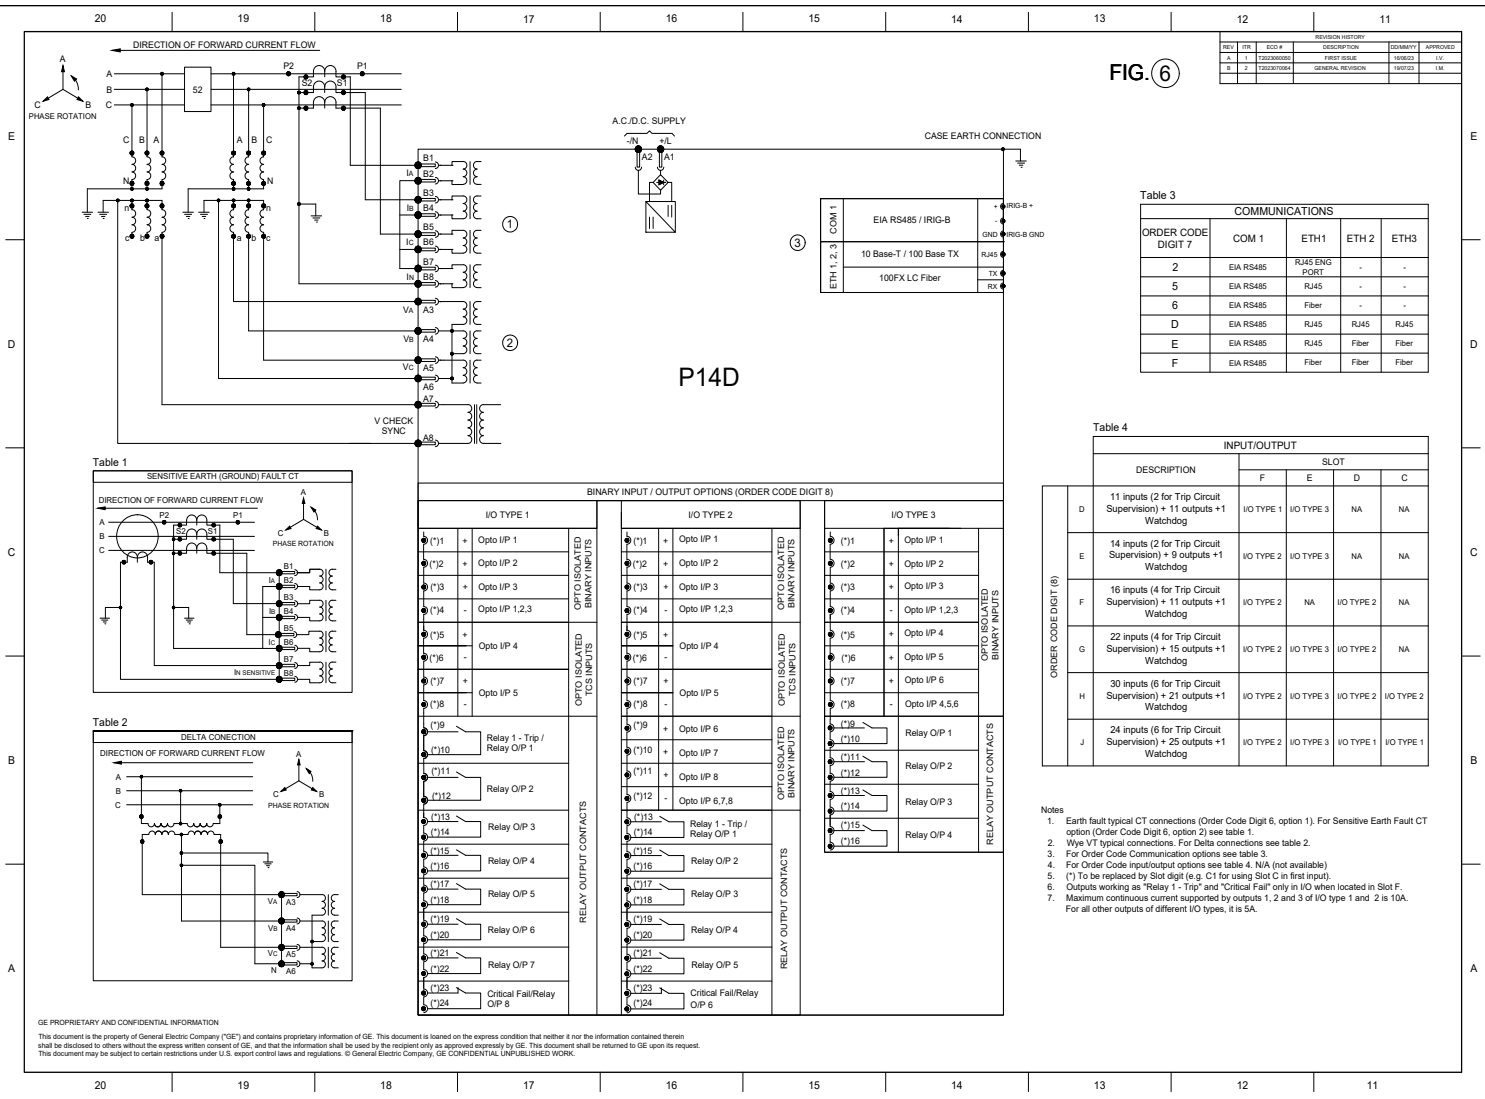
20 19 18 17 16 15 14 13 12 11

| REVISION HISTORY | | | | | |
|---|---|---|---|---|---|
| REV | ITR | ECO # | DESCRIPTION | DD/MM/YY | APPROVED |
| A | 1 | T2023060050 | FIRST ISSUE | 16/06/23 | I.V. |
| B | 2 | T2023070064 | GENERAL REVISION | 19/07/23 | I.M. |

FIG. 6

DIRECTION OF FORWARD CURRENT FLOW

A B C PHASE ROTATION

A B C 52 P2 S2 S1 P1

C B A A B C N n c b a a b c n

A.C./D.C. SUPPLY -/N +/L A2 A1

CASE EARTH CONNECTION

E

IA B1 B2 IB B3 B4 IC B5 B6 IN B7 B8

VA A3 VB A4 VC A5 A6 A7

V CHECK SYNC A8

① ② ③

COM 1 EIA RS485 / IRIG-B + IRIG-B + - GND IRIG-B GND

ETH 1, 2, 3 10 Base-T / 100 Base TX RJ45 100FX LC Fiber TX RX

P14D

D

Table 3

| COMMUNICATIONS | | | | |
|---|---|---|---|---|
| ORDER CODE DIGIT 7 | COM 1 | ETH1 | ETH 2 | ETH3 |
| 2 | EIA RS485 | RJ45 ENG PORT | - | - |
| 5 | EIA RS485 | RJ45 | - | - |
| 6 | EIA RS485 | Fiber | - | - |
| D | EIA RS485 | RJ45 | RJ45 | RJ45 |
| E | EIA RS485 | RJ45 | Fiber | Fiber |
| F | EIA RS485 | Fiber | Fiber | Fiber |

Table 4

| INPUT/OUTPUT | | | | | | |
|---|---|---|---|---|---|---|
| | | DESCRIPTION | SLOT F | E | D | C |
| ORDER CODE DIGIT (8) | D | 11 inputs (2 for Trip Circuit Supervision) + 11 outputs +1 Watchdog | I/O TYPE 1 | I/O TYPE 3 | NA | NA |
| | E | 14 inputs (2 for Trip Circuit Supervision) + 9 outputs +1 Watchdog | I/O TYPE 2 | I/O TYPE 3 | NA | NA |
| | F | 16 inputs (4 for Trip Circuit Supervision) + 11 outputs +1 Watchdog | I/O TYPE 2 | NA | I/O TYPE 2 | NA |
| | G | 22 inputs (4 for Trip Circuit Supervision) + 15 outputs +1 Watchdog | I/O TYPE 2 | I/O TYPE 3 | I/O TYPE 2 | NA |
| | H | 30 inputs (6 for Trip Circuit Supervision) + 21 outputs +1 Watchdog | I/O TYPE 2 | I/O TYPE 3 | I/O TYPE 2 | I/O TYPE 2 |
| | J | 24 inputs (6 for Trip Circuit Supervision) + 25 outputs +1 Watchdog | I/O TYPE 2 | I/O TYPE 3 | I/O TYPE 1 | I/O TYPE 1 |

Table 1
SENSITIVE EARTH (GROUND) FAULT CT
DIRECTION OF FORWARD CURRENT FLOW
A B C P2 S2 S1 P1 PHASE ROTATION
IA B1 B2 IB B3 B4 IC B5 B6 IN SENSITIVE B7 B8

Table 2
DELTA CONECTION
DIRECTION OF FORWARD CURRENT FLOW
A B C PHASE ROTATION
VA A3 VB A4 VC A5 N A6

BINARY INPUT / OUTPUT OPTIONS (ORDER CODE DIGIT 8)

I/O TYPE 1
(*)1 + Opto I/P 1
(*)2 + Opto I/P 2
(*)3 + Opto I/P 3
(*)4 - Opto I/P 1,2,3
OPTO ISOLATED BINARY INPUTS
(*)5 + (*)6 - Opto I/P 4
(*)7 + (*)8 - Opto I/P 5
OPTO ISOLATED TCS INPUTS
(*)9 (*)10 Relay 1 - Trip / Relay O/P 1
(*)11 (*)12 Relay O/P 2
(*)13 (*)14 Relay O/P 3
(*)15 (*)16 Relay O/P 4
(*)17 (*)18 Relay O/P 5
(*)19 (*)20 Relay O/P 6
(*)21 (*)22 Relay O/P 7
(*)23 (*)24 Critical Fail/Relay O/P 8
RELAY OUTPUT CONTACTS

I/O TYPE 2
(*)1 + Opto I/P 1
(*)2 + Opto I/P 2
(*)3 + Opto I/P 3
(*)4 - Opto I/P 1,2,3
OPTO ISOLATED BINARY INPUTS
(*)5 + (*)6 - Opto I/P 4
(*)7 + (*)8 - Opto I/P 5
OPTO ISOLATED TCS INPUTS
(*)9 + Opto I/P 6
(*)10 + Opto I/P 7
(*)11 + Opto I/P 8
(*)12 - Opto I/P 6,7,8
OPTO ISOLATED BINARY INPUTS
(*)13 (*)14 Relay 1 - Trip / Relay O/P 1
(*)15 (*)16 Relay O/P 2
(*)17 (*)18 Relay O/P 3
(*)19 (*)20 Relay O/P 4
(*)21 (*)22 Relay O/P 5
(*)23 (*)24 Critical Fail/Relay O/P 6
RELAY OUTPUT CONTACTS

I/O TYPE 3
(*)1 + Opto I/P 1
(*)2 + Opto I/P 2
(*)3 + Opto I/P 3
(*)4 - Opto I/P 1,2,3
(*)5 + Opto I/P 4
(*)6 + Opto I/P 5
(*)7 + Opto I/P 6
(*)8 - Opto I/P 4,5,6
OPTO ISOLATED BINARY INPUTS
(*)9 (*)10 Relay O/P 1
(*)11 (*)12 Relay O/P 2
(*)13 (*)14 Relay O/P 3
(*)15 (*)16 Relay O/P 4
RELAY OUTPUT CONTACTS

C B A

Notes
1. Earth fault typical CT connections (Order Code Digit 6, option 1). For Sensitive Earth Fault CT option (Order Code Digit 6, option 2) see table 1.
2. Wye VT typical connections. For Delta connections see table 2.
3. For Order Code Communication options see table 3.
4. For Order Code input/output options see table 4. N/A (not available)
5. (*) To be replaced by Slot digit (e.g. C1 for using Slot C in first input).
6. Outputs working as "Relay 1 - Trip" and "Critical Fail" only in I/O when located in Slot F.
7. Maximum continuous current supported by outputs 1, 2 and 3 of I/O type 1 and 2 is 10A. For all other outputs of different I/O types, it is 5A.

GE PROPRIETARY AND CONFIDENTIAL INFORMATION

This document is the property of General Electric Company ("GE") and contains proprietary information of GE. This document is loaned on the express condition that neither it nor the information contained therein shall be disclosed to others without the express written consent of GE, and that the information shall be used by the recipient only as approved expressly by GE. This document shall be returned to GE upon its request.
This document may be subject to certain restrictions under U.S. export control laws and regulations. © General Electric Company, GE CONFIDENTIAL UNPUBLISHED WORK.

20 19 18 17 16 15 14 13 12 11